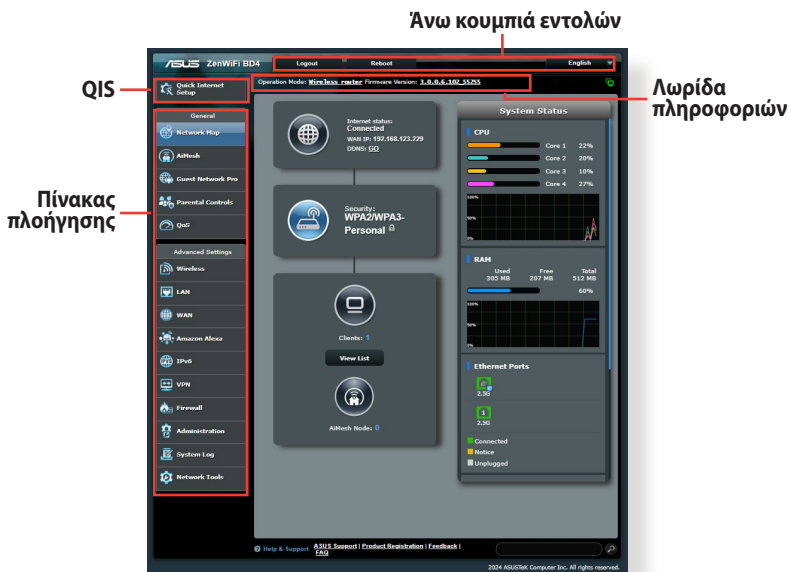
Άνω κουμπιά εντολών

QIS

Λωρίδα πληροφοριών

Πίνακας πλοήγησης

/ISUS ZenWiFi BD4

Logout

Reboot

English

Operation Mode: Wireless router Firmware Version: 3.0.0.6.102_35255

Quick Internet Setup

General

Network Map

AiMesh

Guest Network Pro

Parental Controls

QoS

Advanced Settings

Wireless

LAN

WAN

Amazon Alexa

IPv6

VPN

Firewall

Administration

System Log

Network Tools

Internet status:
Connected
WAN IP: 192.168.123.229
DDNS: GO

Security:
WPA2/WPA3-Personal

Clients: 1

View List

AiMesh Node: 0

System Status

CPU

Core 1 22%
Core 2 20%
Core 3 10%
Core 4 27%

100%
50%
0%

RAM

| Used | Free | Total |
|---|---|---|
| 305 MB | 207 MB | 512 MB |

60%

100%
50%
0%

Ethernet Ports

2.5G
2.5G

Connected
Notice
Unplugged

Help & Support ASUS Support | Product Registration | Feedback | FAQ

2024 ASUSTeK Computer Inc. All rights reserved.